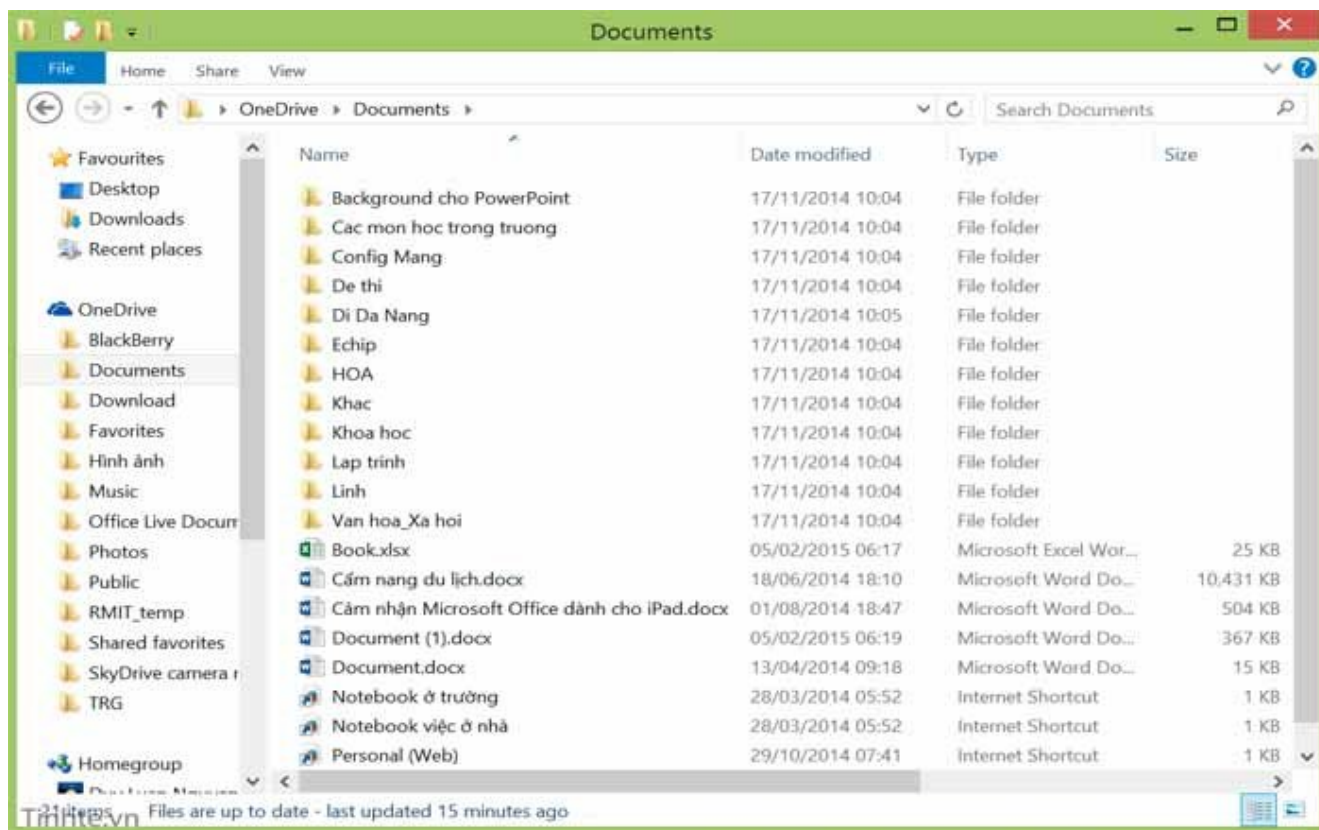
Documents

File Home Share View

OneDrive ▸ Documents ▸

Search Documents

Favourites
Desktop
Downloads
Recent places

OneDrive
BlackBerry
Documents
Download
Favorites
Hình ảnh
Music
Office Live Docum
Photos
Public
RMIT_temp
Shared favorites
SkyDrive camera r
TRG

Homegroup
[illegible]

| Name | Date modified | Type | Size |
|---|---|---|---|
| Background cho PowerPoint | 17/11/2014 10:04 | File folder | |
| Cac mon hoc trong truong | 17/11/2014 10:04 | File folder | |
| Config Mang | 17/11/2014 10:04 | File folder | |
| De thi | 17/11/2014 10:04 | File folder | |
| Di Da Nang | 17/11/2014 10:05 | File folder | |
| Echip | 17/11/2014 10:04 | File folder | |
| HOA | 17/11/2014 10:04 | File folder | |
| Khac | 17/11/2014 10:04 | File folder | |
| Khoa hoc | 17/11/2014 10:04 | File folder | |
| Lap trinh | 17/11/2014 10:04 | File folder | |
| Linh | 17/11/2014 10:04 | File folder | |
| Van hoa_Xa hoi | 17/11/2014 10:04 | File folder | |
| Book.xlsx | 05/02/2015 06:17 | Microsoft Excel Wor... | 25 KB |
| Cẩm nang du lịch.docx | 18/06/2014 18:10 | Microsoft Word Do... | 10,431 KB |
| Cảm nhận Microsoft Office dành cho iPad.docx | 01/08/2014 18:47 | Microsoft Word Do... | 504 KB |
| Document (1).docx | 05/02/2015 06:19 | Microsoft Word Do... | 367 KB |
| Document.docx | 13/04/2014 09:18 | Microsoft Word Do... | 15 KB |
| Notebook ở trường | 28/03/2014 05:52 | Internet Shortcut | 1 KB |
| Notebook việc ở nhà | 28/03/2014 05:52 | Internet Shortcut | 1 KB |
| Personal (Web) | 29/10/2014 07:41 | Internet Shortcut | 1 KB |

21 items Files are up to date - last updated 15 minutes ago

Tinhte.vn